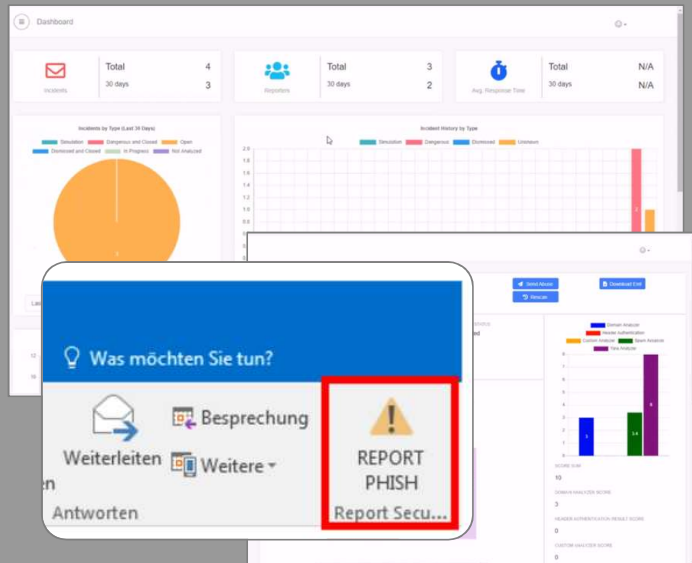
Dashboard

Incidents
Total 4
30 days 3

Reporters
Total 3
30 days 2

Avg. Response Time
Total N/A
30 days N/A

Incidents by Type (Last 30 Days)
Simulation, Dangerous and Closed, Open, Dismissed and Closed, In Progress, Not Analyzed

Incident History by Type
Simulation, Dangerous, Dismissed, Unknown

2.0
1.8
1.6
1.4
1.2
1.0
0.8
0.6

Send Abuse
Download Eml
Rescan

Domain Analyzer
Header Authentication
Custom Analyzer
Score Analyzer
Time Analyzer

SCORE SUM
10
DOMAIN ANALYZER SCORE
3
HEADER AUTHENTICATION RESULT SCORE
0
CUSTOM ANALYZER SCORE
0

Was möchten Sie tun?

Weiterleiten
Besprechung
Weitere
en
Antworten

REPORT PHISH
Report Secu...